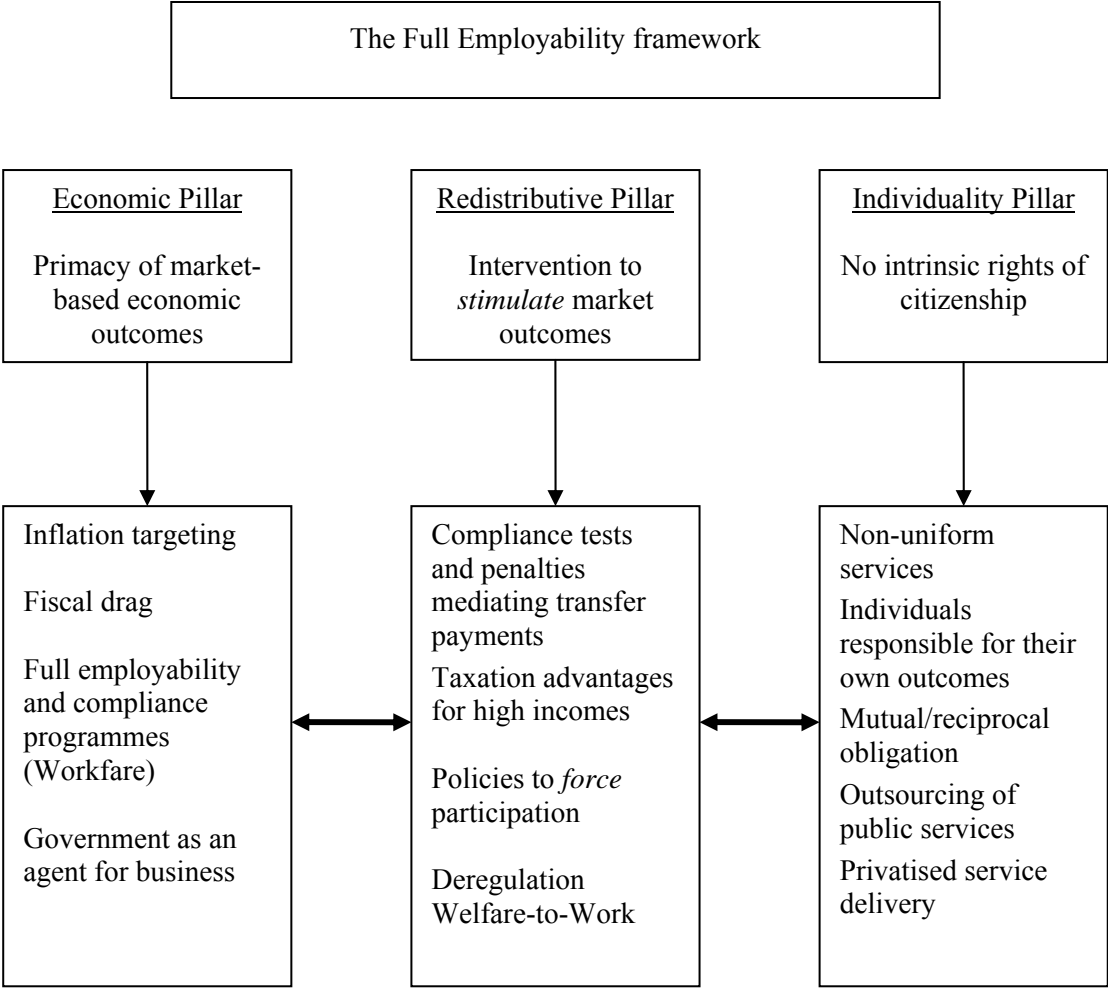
The Full Employability framework

Economic Pillar

Primacy of market-based economic outcomes

Redistributive Pillar

Intervention to *stimulate* market outcomes

Individuality Pillar

No intrinsic rights of citizenship

Inflation targeting

Fiscal drag

Full employability and compliance programmes (Workfare)

Government as an agent for business

Compliance tests and penalties mediating transfer payments

Taxation advantages for high incomes

Policies to *force* participation

Deregulation Welfare-to-Work

Non-uniform services

Individuals responsible for their own outcomes

Mutual/reciprocal obligation

Outsourcing of public services

Privatised service delivery